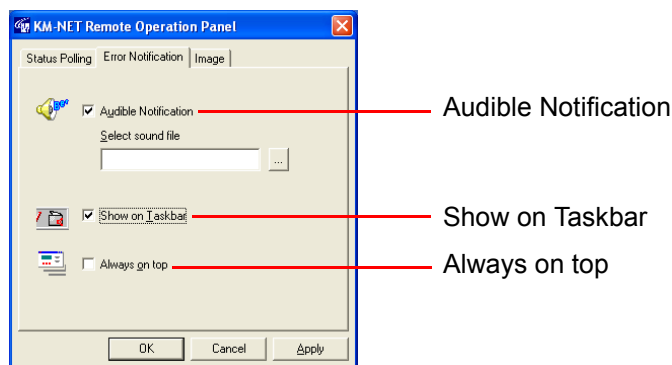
KM-NET Remote Operation Panel

Status Polling | Error Notification | Image

Audible Notification

Select sound file

...

Show on Taskbar

Always on top

OK | Cancel | Apply

Audible Notification

Show on Taskbar

Always on top